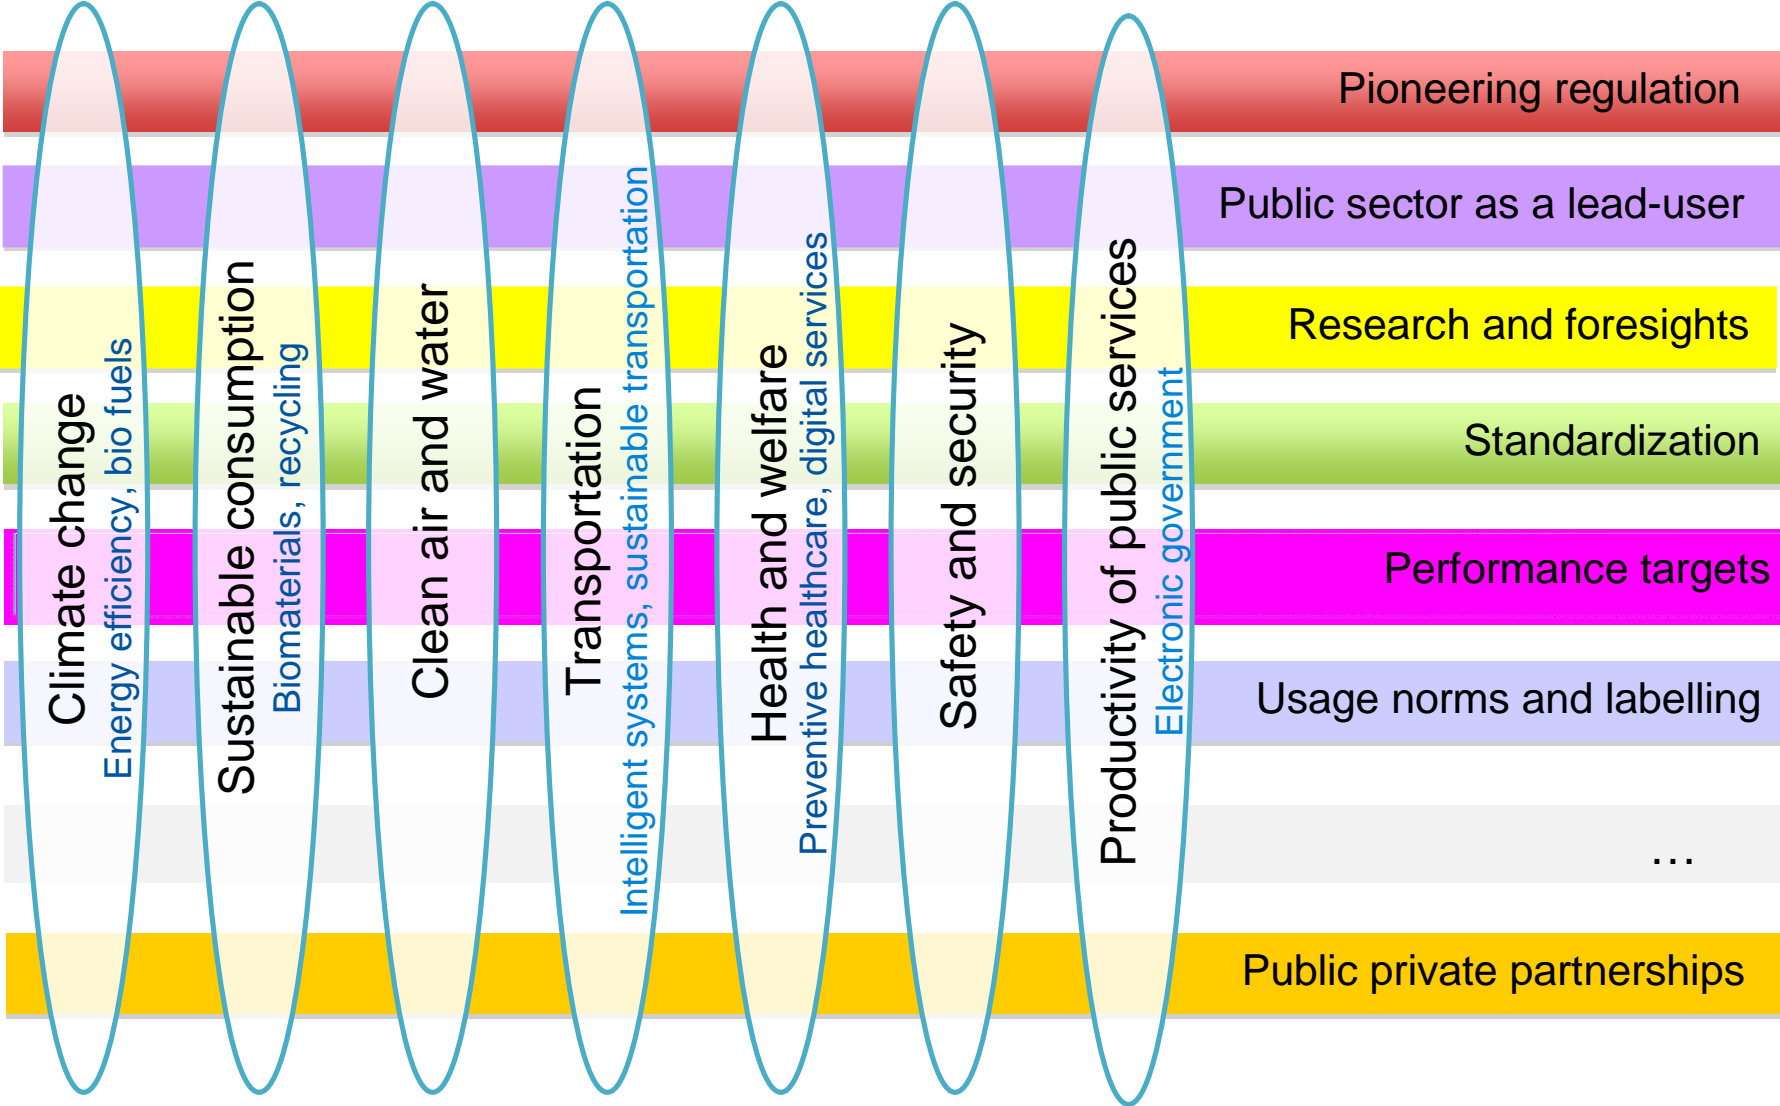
Climate change
Energy efficiency, bio fuels

Sustainable consumption
Biomaterials, recycling

Clean air and water

Transportation
Intelligent systems, sustainable transportation

Health and welfare
Preventive healthcare, digital services

Safety and security

Productivity of public services
Electronic government

Pioneering regulation

Public sector as a lead-user

Research and foresights

Standardization

Performance targets

Usage norms and labelling

…

Public private partnerships